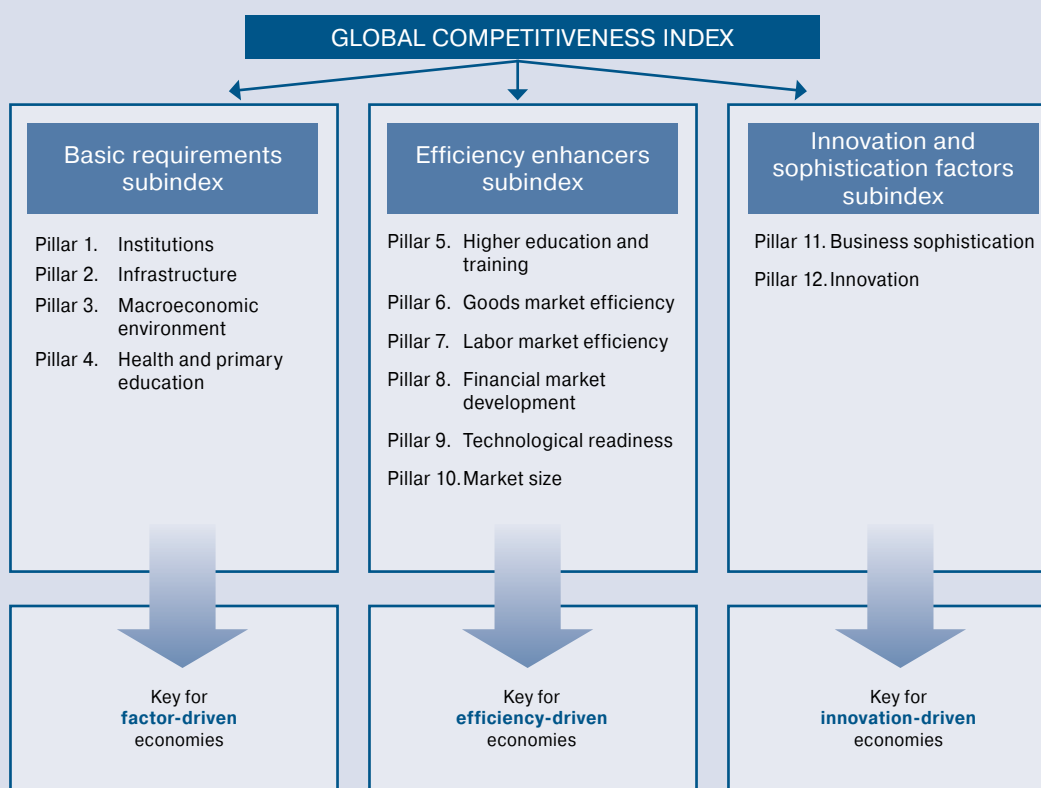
GLOBAL COMPETITIVENESS INDEX

Basic requirements subindex

Pillar 1. Institutions

Pillar 2. Infrastructure

Pillar 3. Macroeconomic environment

Pillar 4. Health and primary education

Key for **factor-driven** economies

Efficiency enhancers subindex

Pillar 5. Higher education and training

Pillar 6. Goods market efficiency

Pillar 7. Labor market efficiency

Pillar 8. Financial market development

Pillar 9. Technological readiness

Pillar 10. Market size

Key for **efficiency-driven** economies

Innovation and sophistication factors subindex

Pillar 11. Business sophistication

Pillar 12. Innovation

Key for **innovation-driven** economies